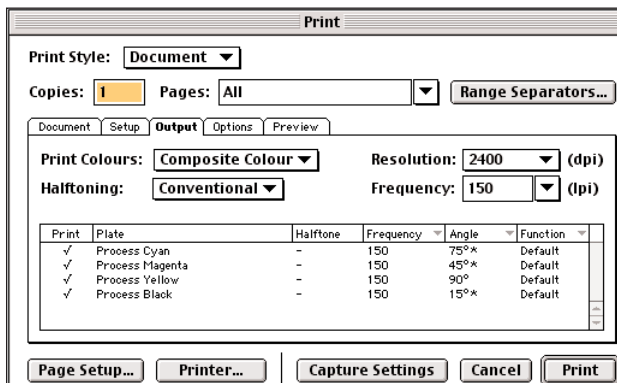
Print

Print Style: Document

Copies: 1 Pages: All Range Separators...

Document Setup Output Options Preview

Print Colours: Composite Colour Resolution: 2400 (dpi)

Halftoning: Conventional Frequency: 150 (lpi)

| Print | Plate | Halftone | Frequency | Angle | Function |
|---|---|---|---|---|---|
| √ | Process Cyan | – | 150 | 75°* | Default |
| √ | Process Magenta | – | 150 | 45°* | Default |
| √ | Process Yellow | – | 150 | 90° | Default |
| √ | Process Black | – | 150 | 15°* | Default |

Page Setup... Printer... Capture Settings Cancel Print